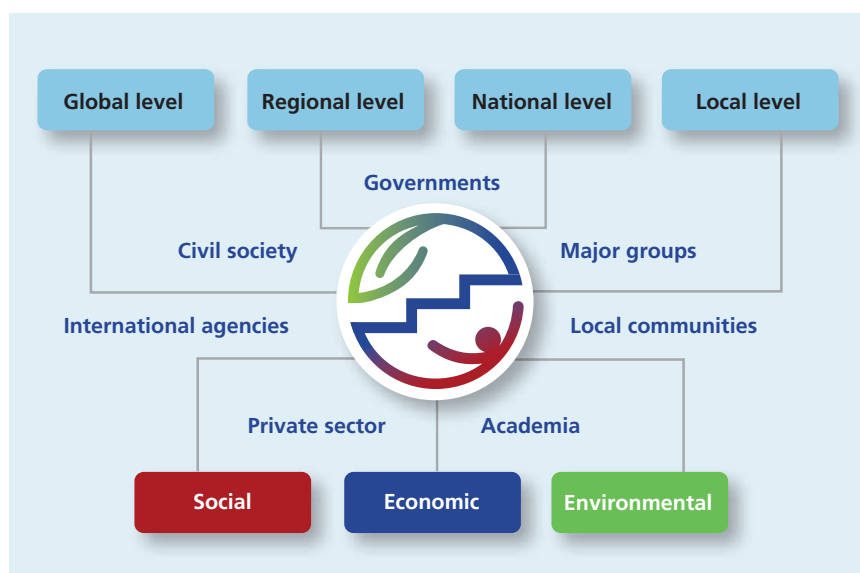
Global level

Regional level

National level

Local level

Governments

Civil society

Major groups

International agencies

Local communities

Private sector

Academia

Social

Economic

Environmental